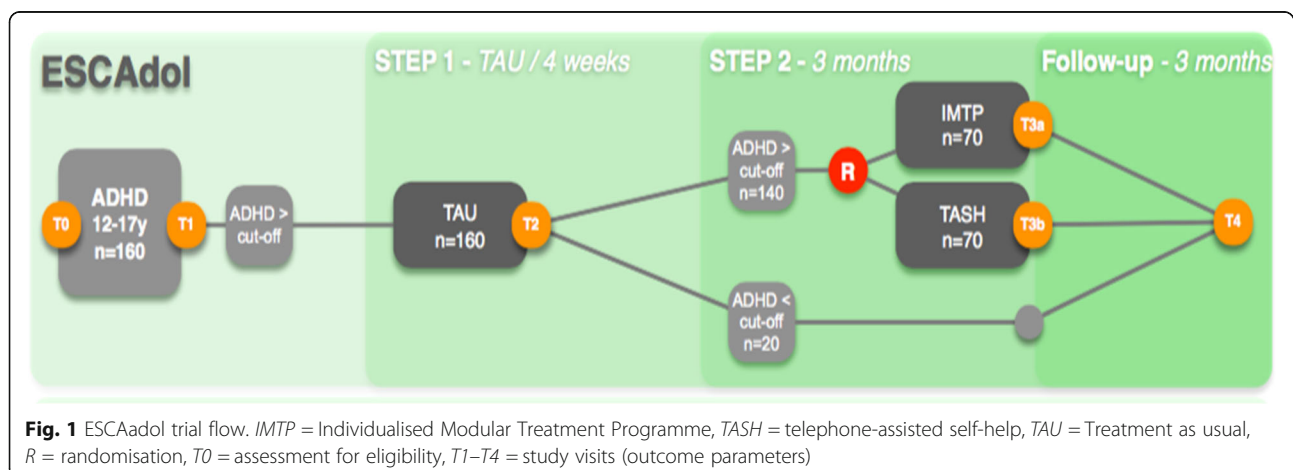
ESCAdol

STEP 1 - TAU / 4 weeks

STEP 2 - 3 months

Follow-up - 3 months

T0

ADHD 12-17y n=160

T1

ADHD > cut-off

TAU n=160

T2

ADHD > cut-off n=140

R

IMTP n=70

T3a

TASH n=70

T3b

T4

ADHD < cut-off n=20

**Fig. 1** ESCAadol trial flow. *IMTP* = Individualised Modular Treatment Programme, *TASH* = telephone-assisted self-help, *TAU* = Treatment as usual, *R* = randomisation, *T0* = assessment for eligibility, *T1–T4* = study visits (outcome parameters)